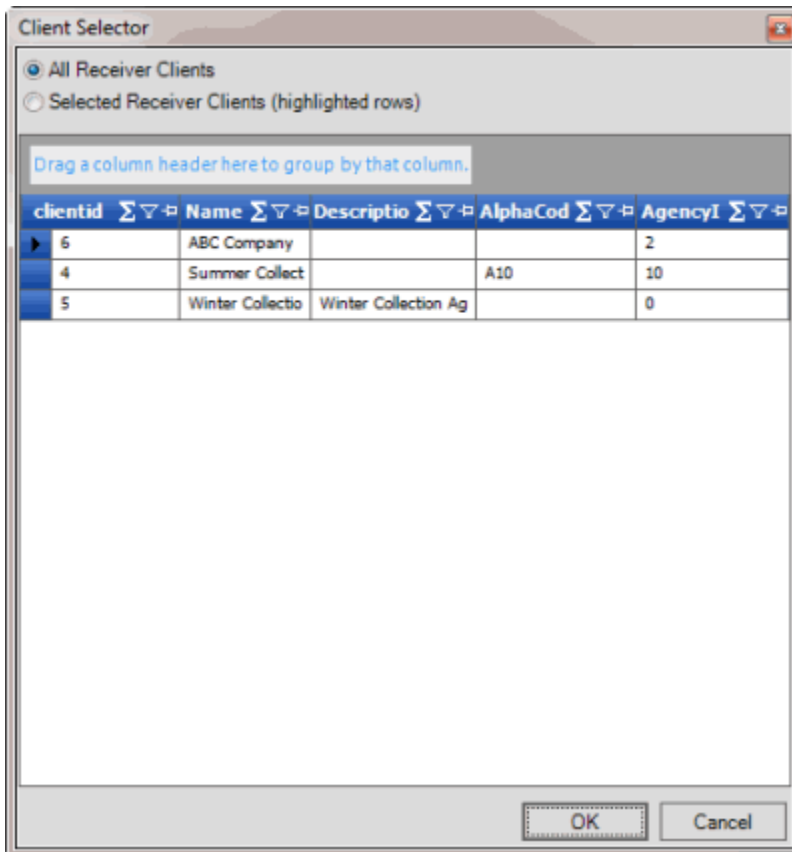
Client Selector

All Receiver Clients

Selected Receiver Clients (highlighted rows)

Drag a column header here to group by that column.

| clientid | Name | Descriptio | AlphaCod | AgencyI |
|---|---|---|---|---|
| 6 | ABC Company | | | 2 |
| 4 | Summer Collect | | A10 | 10 |
| 5 | Winter Collectio | Winter Collection Ag | | 0 |

OK

Cancel